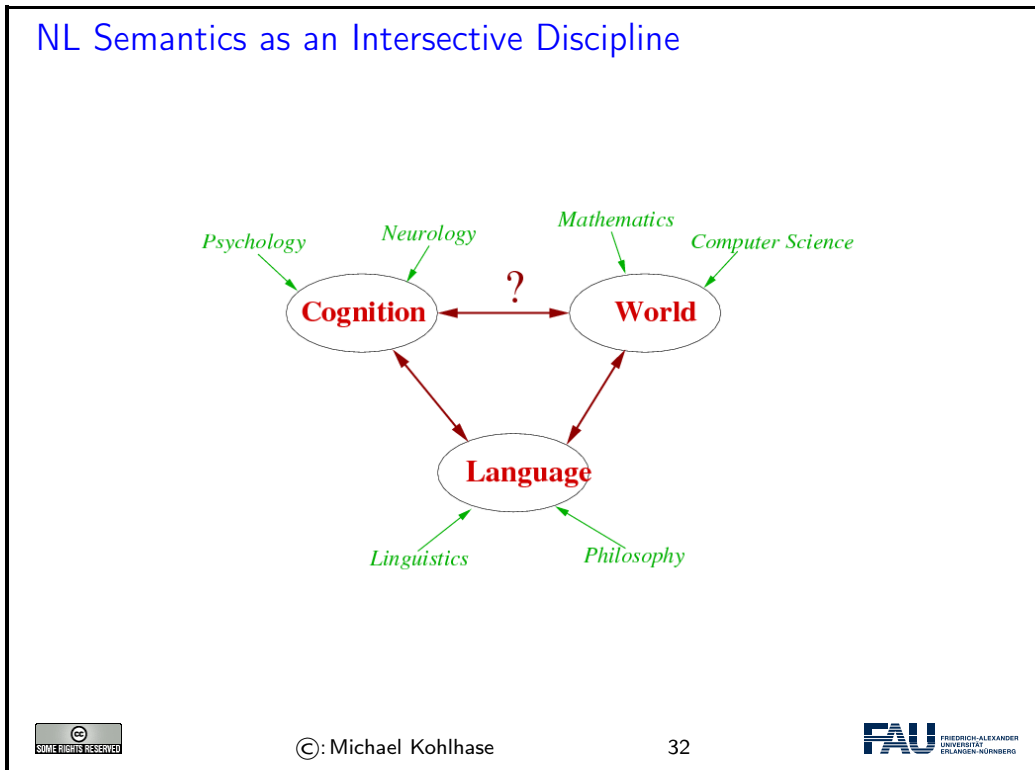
NL Semantics as an Intersective Discipline

Psychology
Neurology
Mathematics
Computer Science
Cognition
?
World
Language
Linguistics
Philosophy

SOME RIGHTS RESERVED
©: Michael Kohlhase
32
FAU FRIEDRICH-ALEXANDER UNIVERSITÄT ERLANGEN-NÜRNBERG